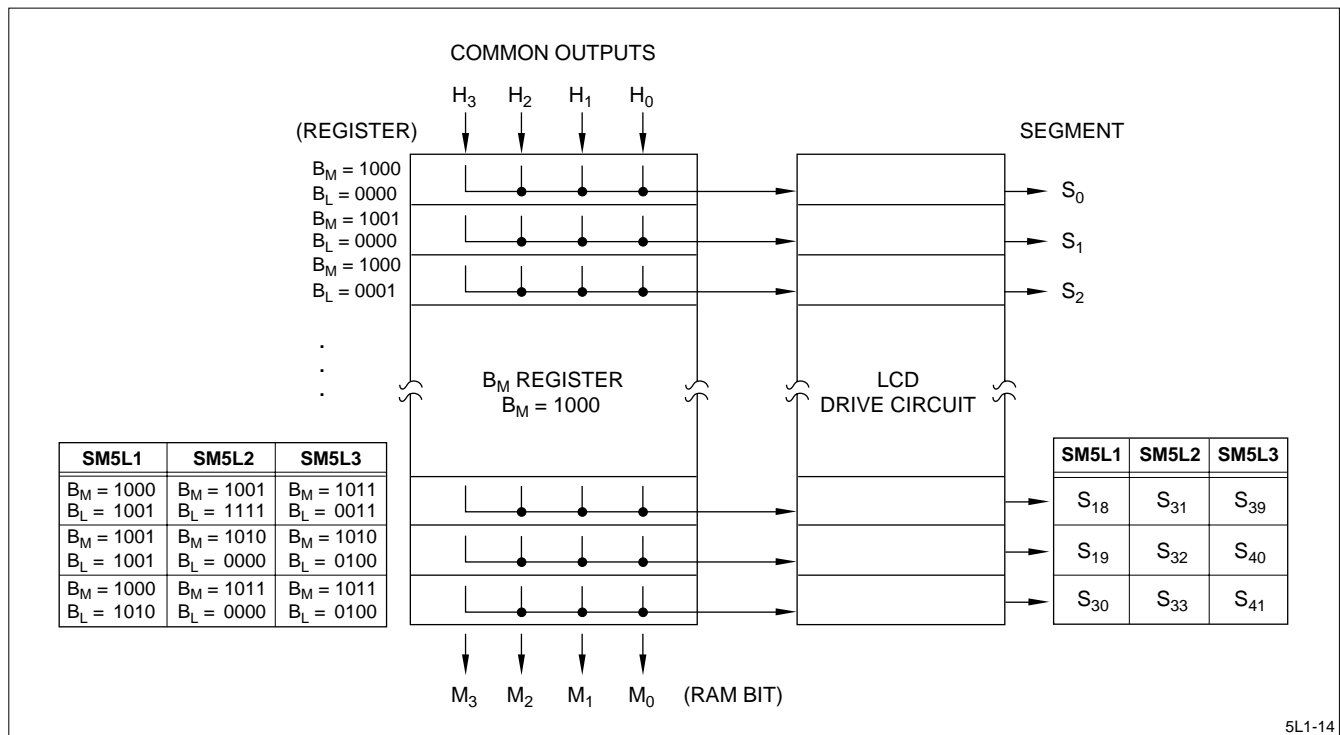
COMMON OUTPUTS

$H_3$ $H_2$ $H_1$ $H_0$

(REGISTER)

SEGMENT

$B_M = 1000$
$B_L = 0000$

$S_0$

$B_M = 1001$
$B_L = 0000$

$S_1$

$B_M = 1000$
$B_L = 0001$

$S_2$

.
.
.

$B_M$ REGISTER
$B_M = 1000$

LCD
DRIVE CIRCUIT

| SM5L1 | SM5L2 | SM5L3 |
|---|---|---|
| $B_M = 1000$ $B_L = 1001$ | $B_M = 1001$ $B_L = 1111$ | $B_M = 1011$ $B_L = 0011$ |
| $B_M = 1001$ $B_L = 1001$ | $B_M = 1010$ $B_L = 0000$ | $B_M = 1010$ $B_L = 0100$ |
| $B_M = 1000$ $B_L = 1010$ | $B_M = 1011$ $B_L = 0000$ | $B_M = 1011$ $B_L = 0100$ |

| SM5L1 | SM5L2 | SM5L3 |
|---|---|---|
| $S_{18}$ | $S_{31}$ | $S_{39}$ |
| $S_{19}$ | $S_{32}$ | $S_{40}$ |
| $S_{30}$ | $S_{33}$ | $S_{41}$ |

$M_3$ $M_2$ $M_1$ $M_0$ (RAM BIT)

5L1-14